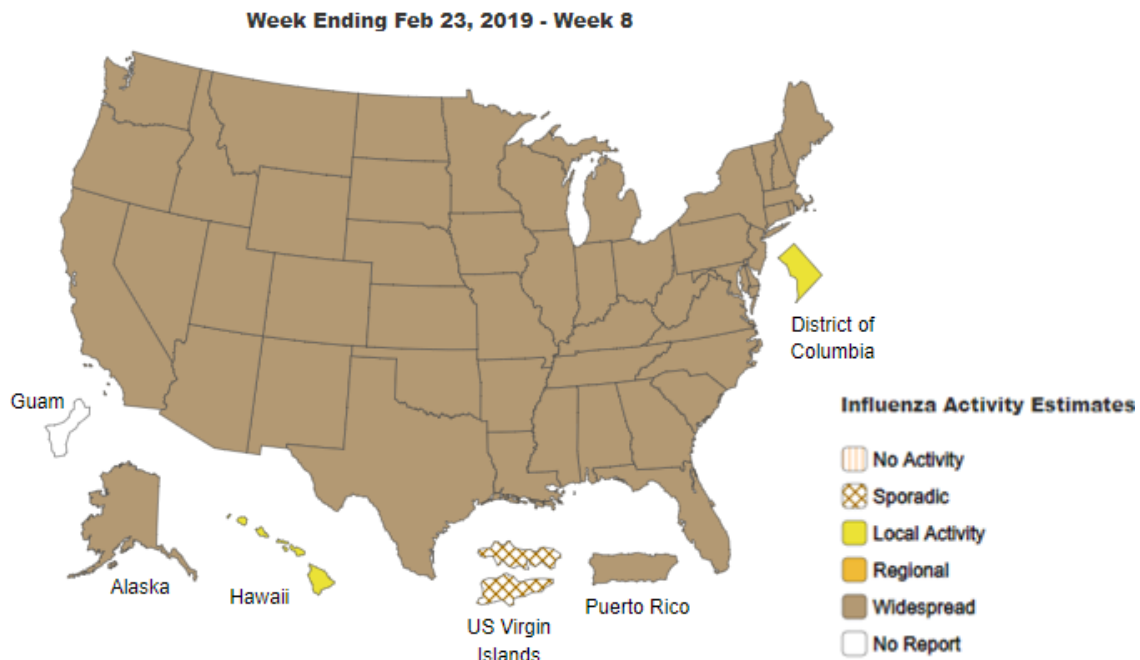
Week Ending Feb 23, 2019 - Week 8

District of Columbia

Guam

Alaska

Hawaii

US Virgin Islands

Puerto Rico

Influenza Activity Estimates

No Activity

Sporadic

Local Activity

Regional

Widespread

No Report